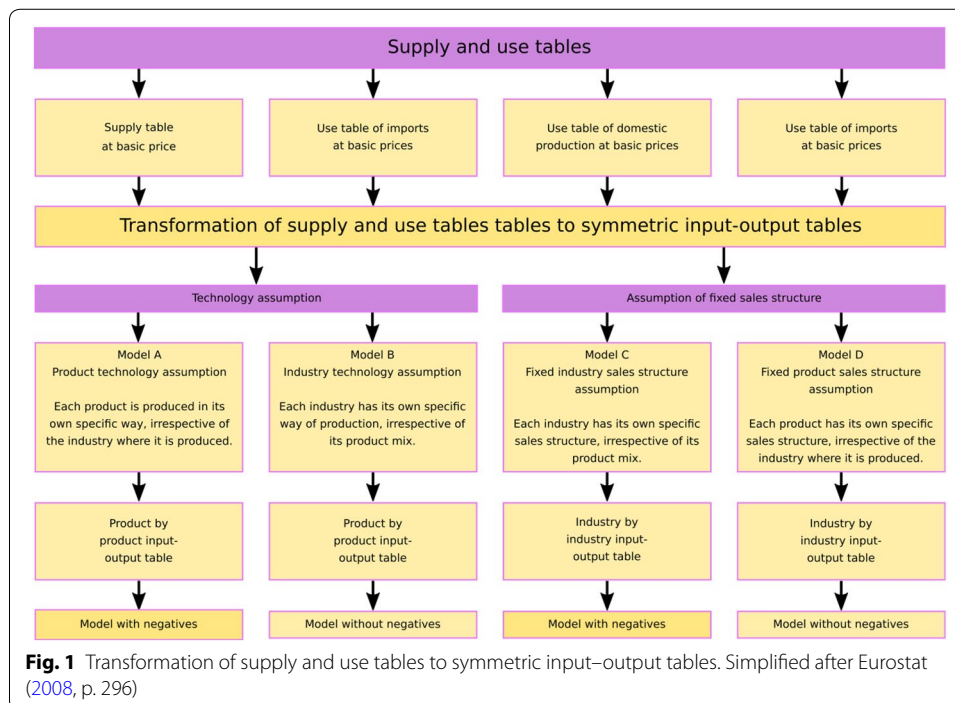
Supply and use tables

Supply table at basic price

Use table of imports at basic prices

Use table of domestic production at basic prices

Use table of imports at basic prices

Transformation of supply and use tables tables to symmetric input-output tables

Technology assumption

Assumption of fixed sales structure

Model A
Product technology assumption

Each product is produced in its own specific way, irrespective of the industry where it is produced.

Model B
Industry technology assumption

Each industry has its own specific way of production, irrespective of its product mix.

Model C
Fixed industry sales structure assumption

Each industry has its own specific sales structure, irrespective of its product mix.

Model D
Fixed product sales structure assumption

Each product has its own specific sales structure, irrespective of the industry where it is produced.

Product by product input-output table

Product by product input-output table

Industry by industry input-output table

Industry by industry input-output table

Model with negatives

Model without negatives

Model with negatives

Model without negatives

**Fig. 1** Transformation of supply and use tables to symmetric input–output tables. Simplified after Eurostat (2008, p. 296)